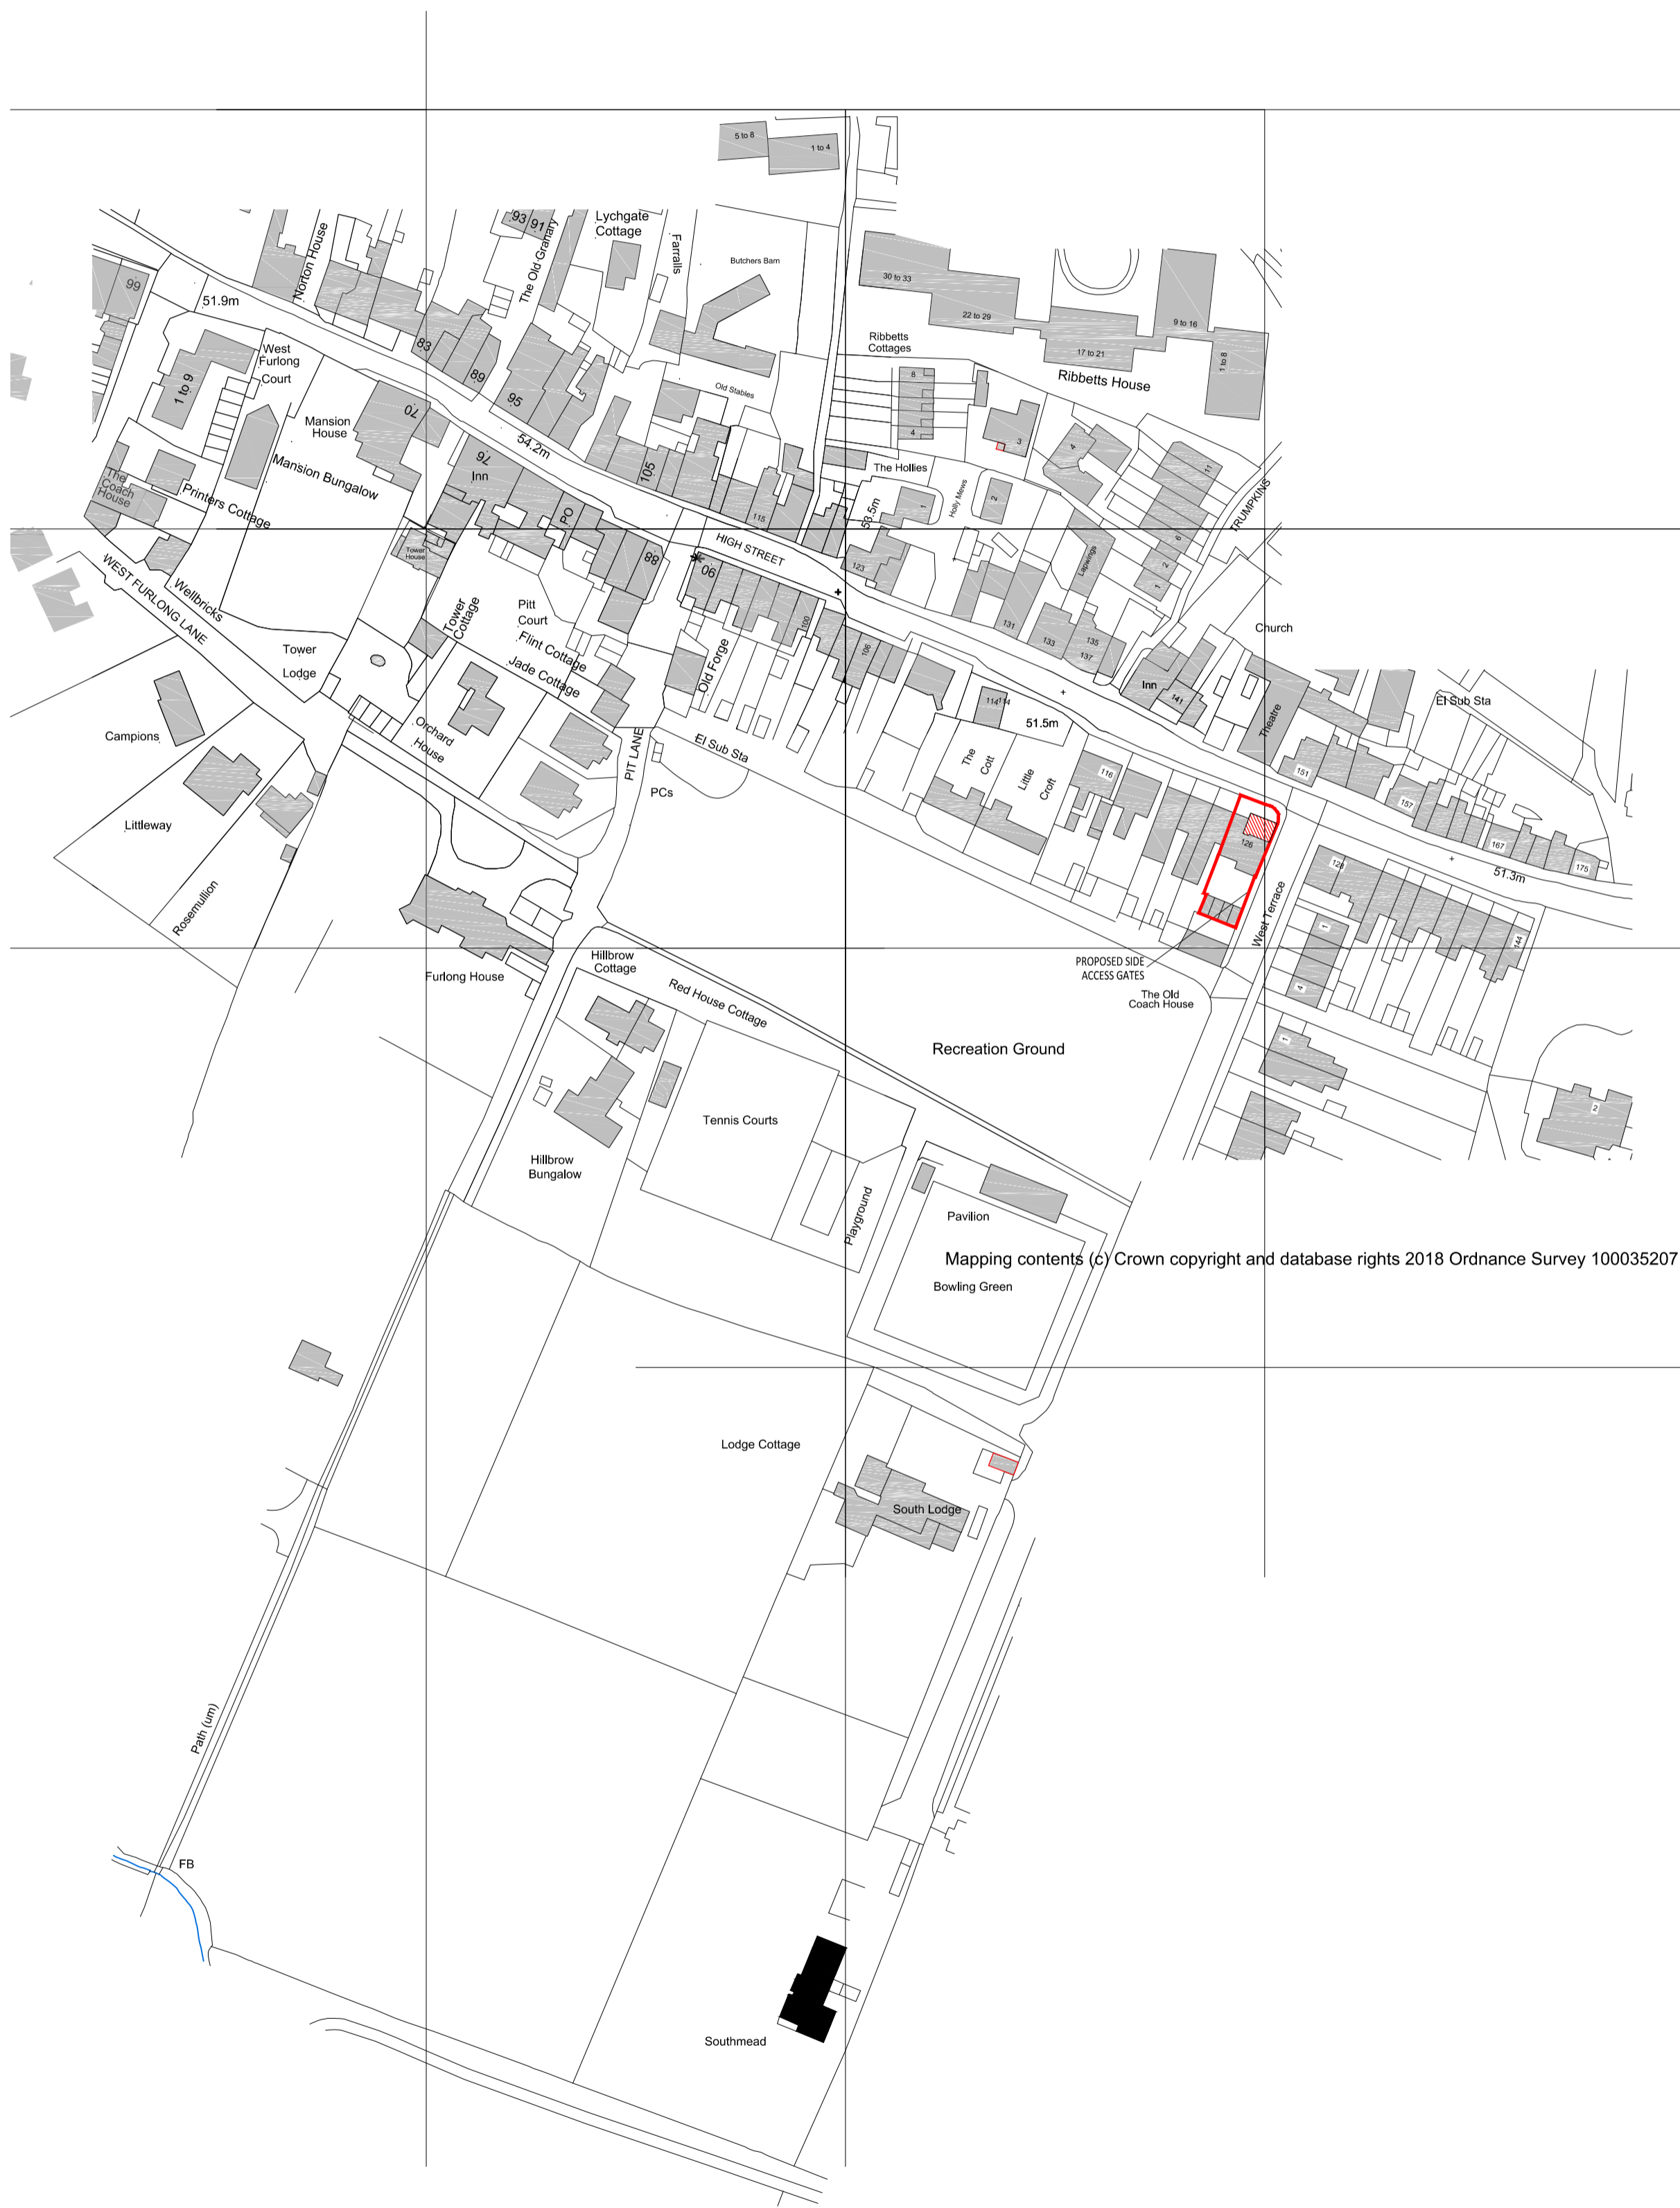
5 to 8
1 to 4
93 91
Lychgate Cottage
Farralls
Butchers Barn
30 to 33
22 to 29
9 to 16
17 to 21
1 to 8
Ribbetts House
Ribbetts Cottages
Norton House
The Old Granary
99
51.9m
West Furlong Court
1 to 9
83
89
95
Old Stables
8
4
3
70
Mansion House
54.2m
76
Inn
105
The Hollies
Holly Mews
2
4
11
TRUMPKINS
The Coach House
Mansion Bungalow
Printers Cottage
PO
115
56.5m
1
88
HIGH STREET
90
123
Lapwings
6
2
1
Tower House
WEST FURLONG LANE
Wellbricks
Tower Cottage
Pitt Court
Flint Cottage
Jade Cottage
100
106
131
133
135
137
Church
Tower Lodge
Old Forge
Inn
141
114
51.5m
El Sub Sta
Theatre
Campions
Orchard House
PIT LANE
El Sub Sta
The Cott
Little Croft
116
151
157
PCs
126
128
167
175
51.3m
Littleway
Rosemullion
West Terrace
1
4
144
Furlong House
Hillbrow Cottage
Red House Cottage
PROPOSED SIDE ACCESS GATES
The Old Coach House
Recreation Ground
1
2
Tennis Courts
Hillbrow Bungalow
Playground
Pavilion
Mapping contents (c) Crown copyright and database rights 2018 Ordnance Survey 100035207
Bowling Green
Lodge Cottage
South Lodge
Path (um)
FB
Southmead